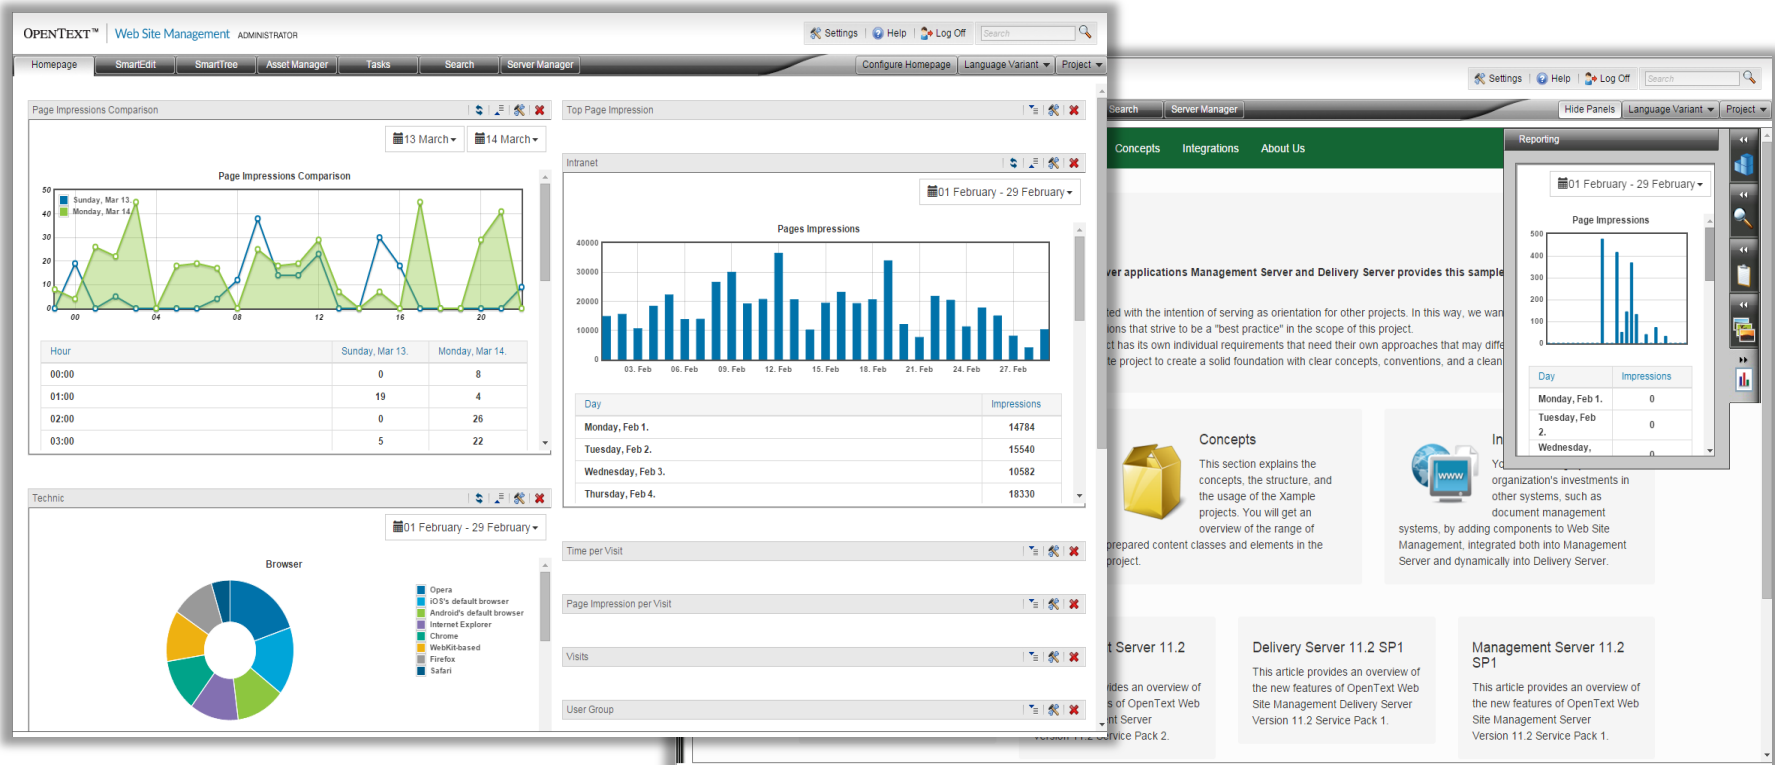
OPENTEXT™ Web Site Management ADMINISTRATOR

Settings | Help | Log Off Search

Homepage SmartEdit SmartTree Asset Manager Tasks Search Server Manager Configure Homepage Language Variant Project

Page Impressions Comparison

13 March 14 March

Page Impressions Comparison

Sunday, Mar 13. Monday, Mar 14.

50 40 30 20 10 0

00 04 08 12 16 20

| Hour | Sunday, Mar 13. | Monday, Mar 14. |
|---|---|---|
| 00:00 | 0 | 8 |
| 01:00 | 19 | 4 |
| 02:00 | 0 | 26 |
| 03:00 | 5 | 22 |

Technic

01 February - 29 February

Browser

Opera
iOS's default browser
Android's default browser
Internet Explorer
Chrome
WebKit-based
Firefox
Safari

Top Page Impression

Intranet

01 February - 29 February

Pages Impressions

40000 30000 20000 10000 0

03. Feb 06. Feb 09. Feb 12. Feb 15. Feb 18. Feb 21. Feb 24. Feb 27. Feb

| Day | Impressions |
|---|---|
| Monday, Feb 1. | 14784 |
| Tuesday, Feb 2. | 15540 |
| Wednesday, Feb 3. | 10582 |
| Thursday, Feb 4. | 18330 |

Time per Visit

Page Impression per Visit

Visits

User Group

Settings | Help | Log Off Search

Search Server Manager Hide Panels Language Variant Project

Concepts Integrations About Us

Reporting

01 February - 29 February

Page Impressions

500 400 300 200 100 0

| Day | Impressions |
|---|---|
| Monday, Feb 1. | 0 |
| Tuesday, Feb 2. | 0 |
| Wednesday, | 0 |

er applications Management Server and Delivery Server provides this sample

ted with the intention of serving as orientation for other projects. In this way, we wan ions that strive to be a "best practice" in the scope of this project. ct has its own individual requirements that need their own approaches that may diffe te project to create a solid foundation with clear concepts, conventions, and a clean

Concepts

This section explains the concepts, the structure, and the usage of the Xample projects. You will get an overview of the range of prepared content classes and elements in the project.

In

Yo organization's investments in other systems, such as document management systems, by adding components to Web Site Management, integrated both into Management Server and dynamically into Delivery Server.

t Server 11.2

ides an overview of s of OpenText Web nt Server Version 11.2 Service Pack 2.

Delivery Server 11.2 SP1

This article provides an overview of the new features of OpenText Web Site Management Delivery Server Version 11.2 Service Pack 1.

Management Server 11.2 SP1

This article provides an overview of the new features of OpenText Web Site Management Server Version 11.2 Service Pack 1.